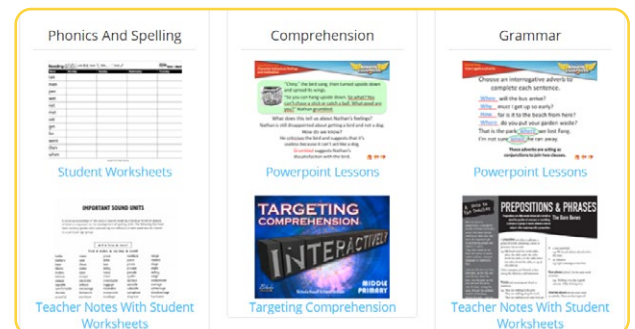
Phonics And Spelling

Student Worksheets

IMPORTANT SOUND UNITS

Teacher Notes With Student Worksheets

Comprehension

"Crikey," the bird sang, then turned upside down and spread its wings.

"So you can hang upside down. So what? I bet you can't chase a stick or catch a ball. What good are you?" Nathan grumbled.

What does this tell us about Nathan's feelings?

Nathan is still disheartened about getting a bird and not a dog.

How do we know?

He criticises the bird and suggests that it's useless because it can't act like a dog.

Grumbled suggests Nathan's dissatisfaction with the bird.

Powerpoint Lessons

TARGETING COMPREHENSION

INTERACTIVE!

MIDDLE PRIMARY

Targeting Comprehension

Grammar

Choose an interrogative adverb to complete each sentence.

When will the bus arrive?

Why must I get up so early?

How far is it to the beach from here?

Where do you put your garden waste?

That is the park where we lost Fang.

I'm not sure when he can away.

These adverbs are acting as conjunctions to join two clauses.

Powerpoint Lessons

PREPOSITIONS & PHRASES

The Bare Bones

Teacher Notes With Student Worksheets